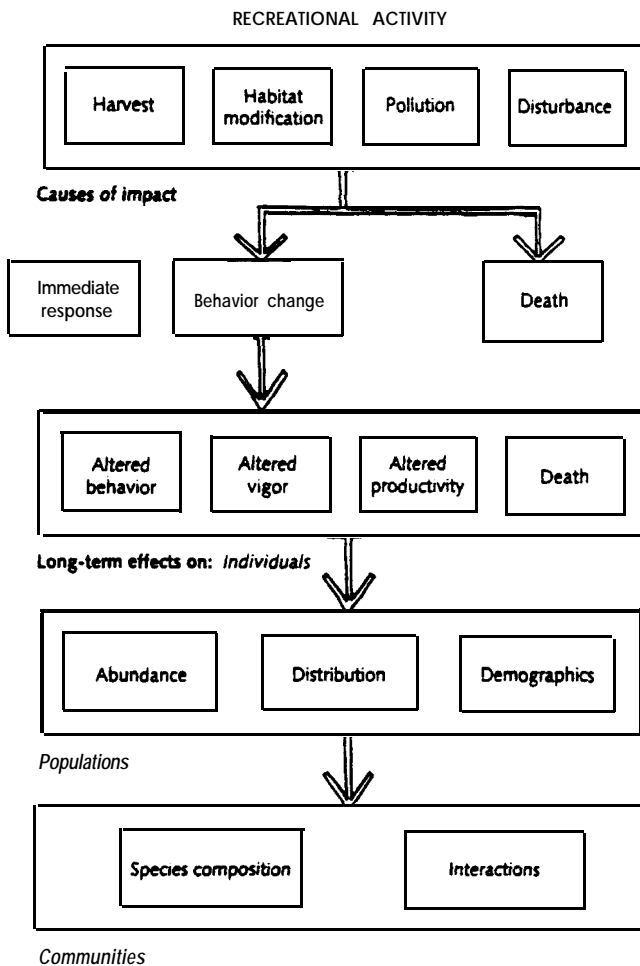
RECREATIONAL ACTIVITY

Harvest

Habitat modification

Pollution

Disturbance

Causes of impact

Immediate response

Behavior change

Death

Altered behavior

Altered vigor

Altered productivity

Death

Long-term effects on: Individuals

Abundance

Distribution

Demographics

Populations

Species composition

Interactions

Communities